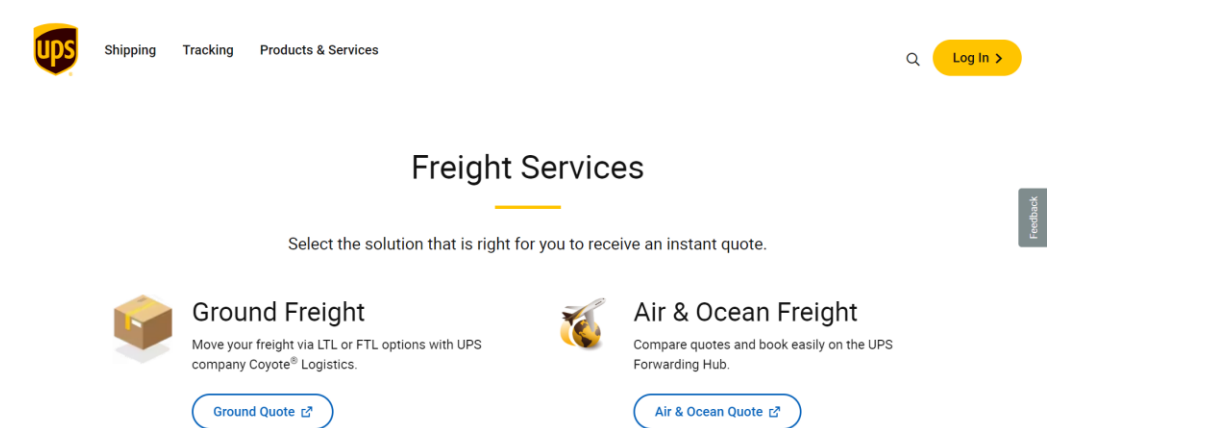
ups

Shipping Tracking Products & Services

Log In

Freight Services

Select the solution that is right for you to receive an instant quote.

Feedback

Ground Freight

Move your freight via LTL or FTL options with UPS company Coyote® Logistics.

Ground Quote

Air & Ocean Freight

Compare quotes and book easily on the UPS Forwarding Hub.

Air & Ocean Quote